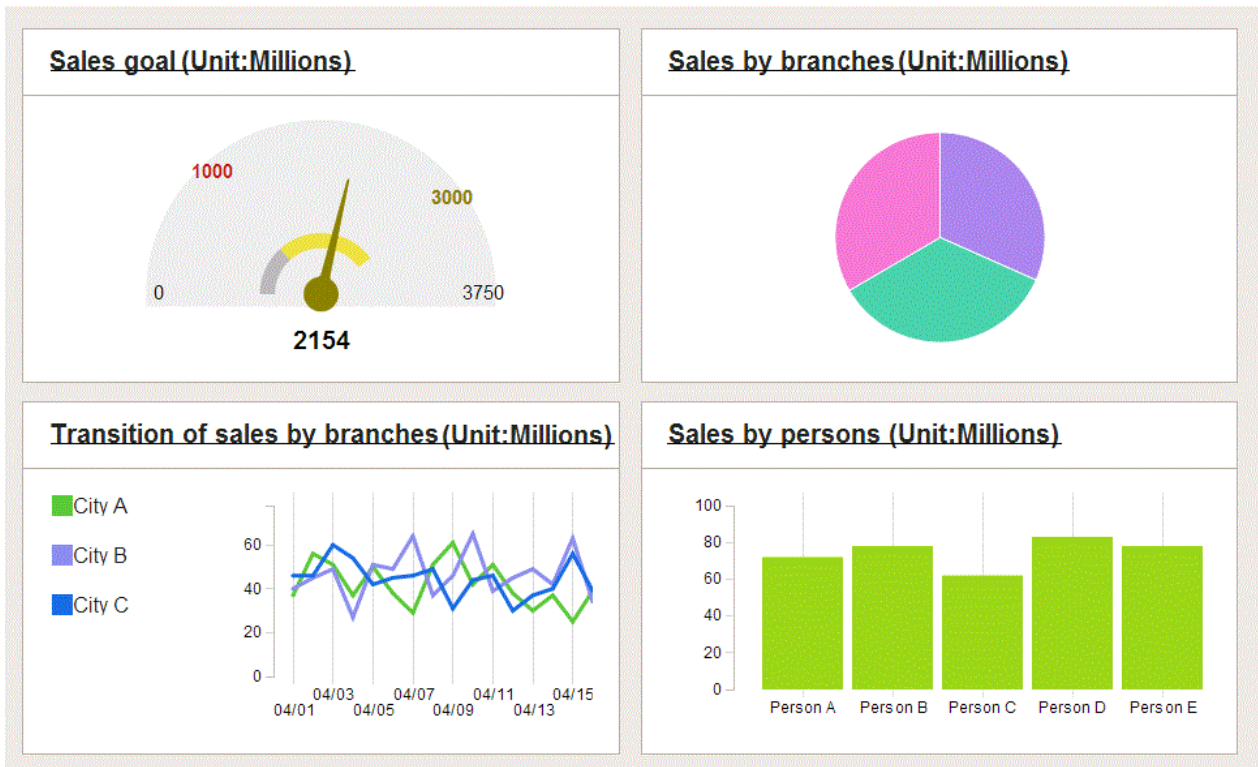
Sales goal (Unit:Millions)

1000
3000
0
3750
2154

Sales by branches(Unit:Millions)

Transition of sales by branches(Unit:Millions)

City A
City B
City C

60
40
20
0
04/01
04/03
04/05
04/07
04/09
04/11
04/13
04/15

Sales by persons (Unit:Millions)

100
80
60
40
20
0
Person A
Person B
Person C
Person D
Person E